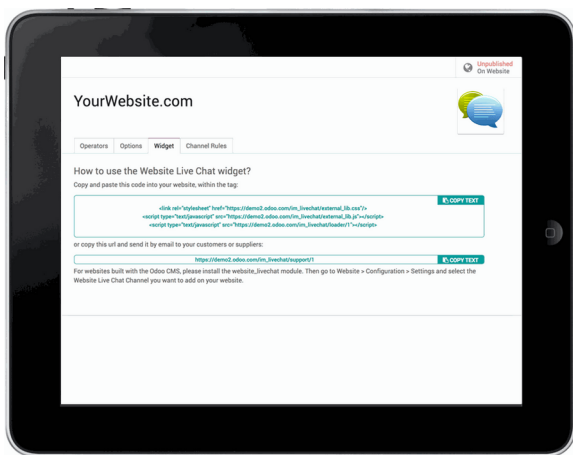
Unpublished
On Website

YourWebsite.com

Operators | Options | Widget | Channel Rules

How to use the Website Live Chat widget?

Copy and paste this code into your website, within the tag:

COPY TEXT

<link rel="stylesheet" href="https://demo2.odoo.com/im_livechat/external_lib.css"/>
<script type="text/javascript" src="https://demo2.odoo.com/im_livechat/external_lib.js"></script>
<script type="text/javascript" src="https://demo2.odoo.com/im_livechat/loader/1"></script>

or copy this url and send it by email to your customers or suppliers:

https://demo2.odoo.com/im_livechat/support/1

COPY TEXT

For websites built with the Odoo CMS, please install the website_livechat module. Then go to Website > Configuration > Settings and select the Website Live Chat Channel you want to add on your website.